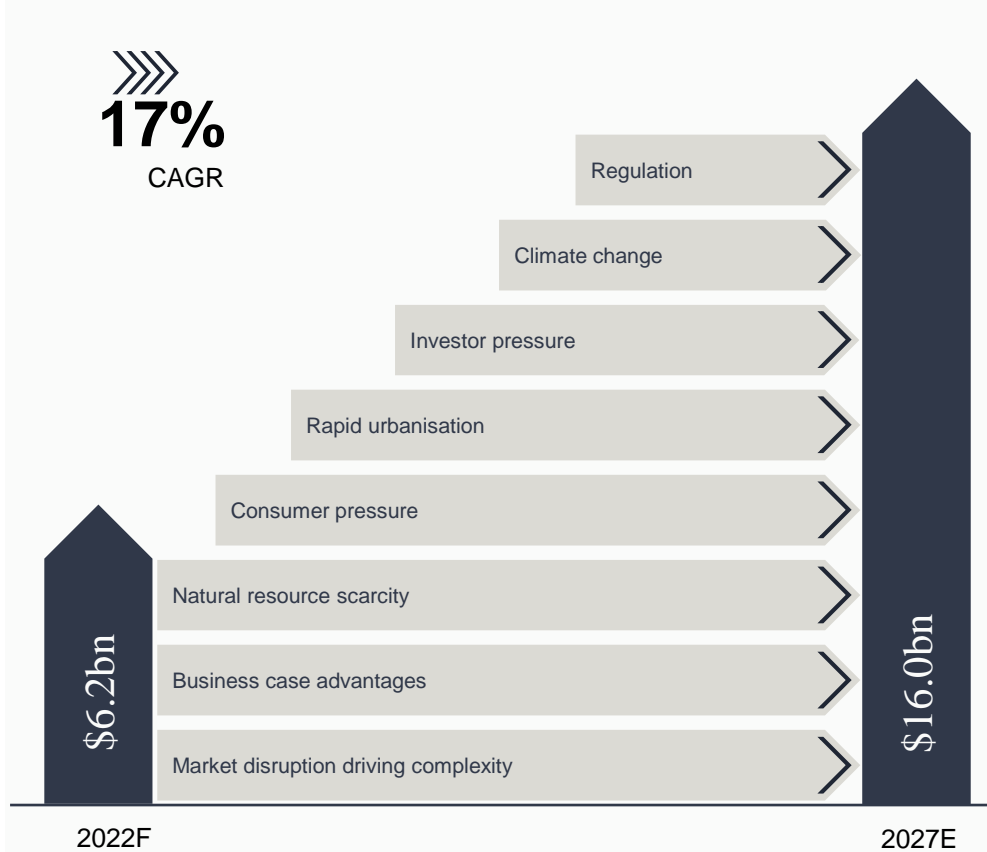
17%
CAGR

Regulation

Climate change

Investor pressure

Rapid urbanisation

Consumer pressure

Natural resource scarcity

Business case advantages

Market disruption driving complexity

$6.2bn

$16.0bn

2022F

2027E